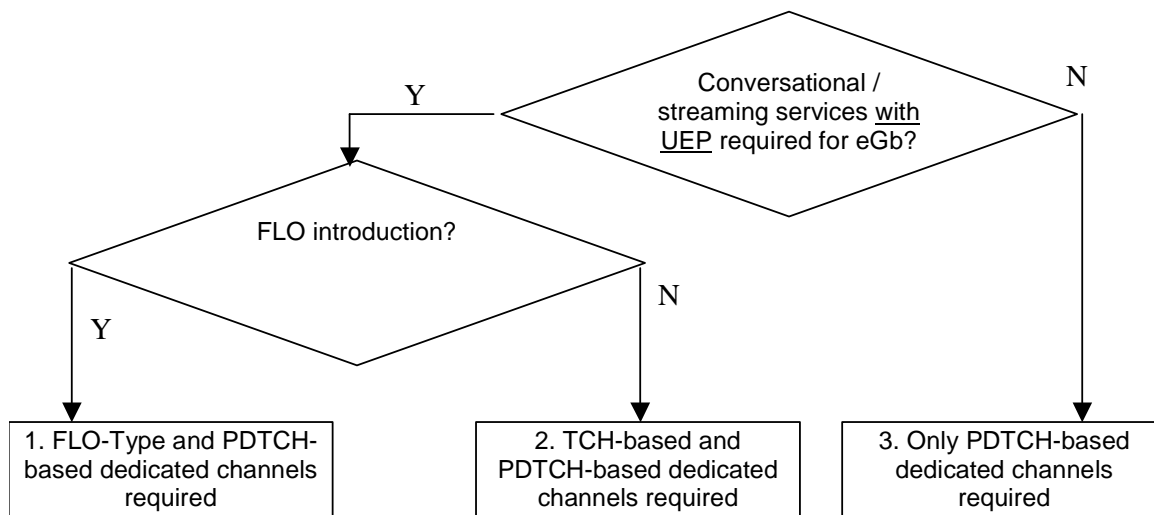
Conversational / streaming services with UEP required for eGb?

Y

N

FLO introduction?

Y

N

1. FLO-Type and PDTCH-based dedicated channels required

2. TCH-based and PDTCH-based dedicated channels required

3. Only PDTCH-based dedicated channels required